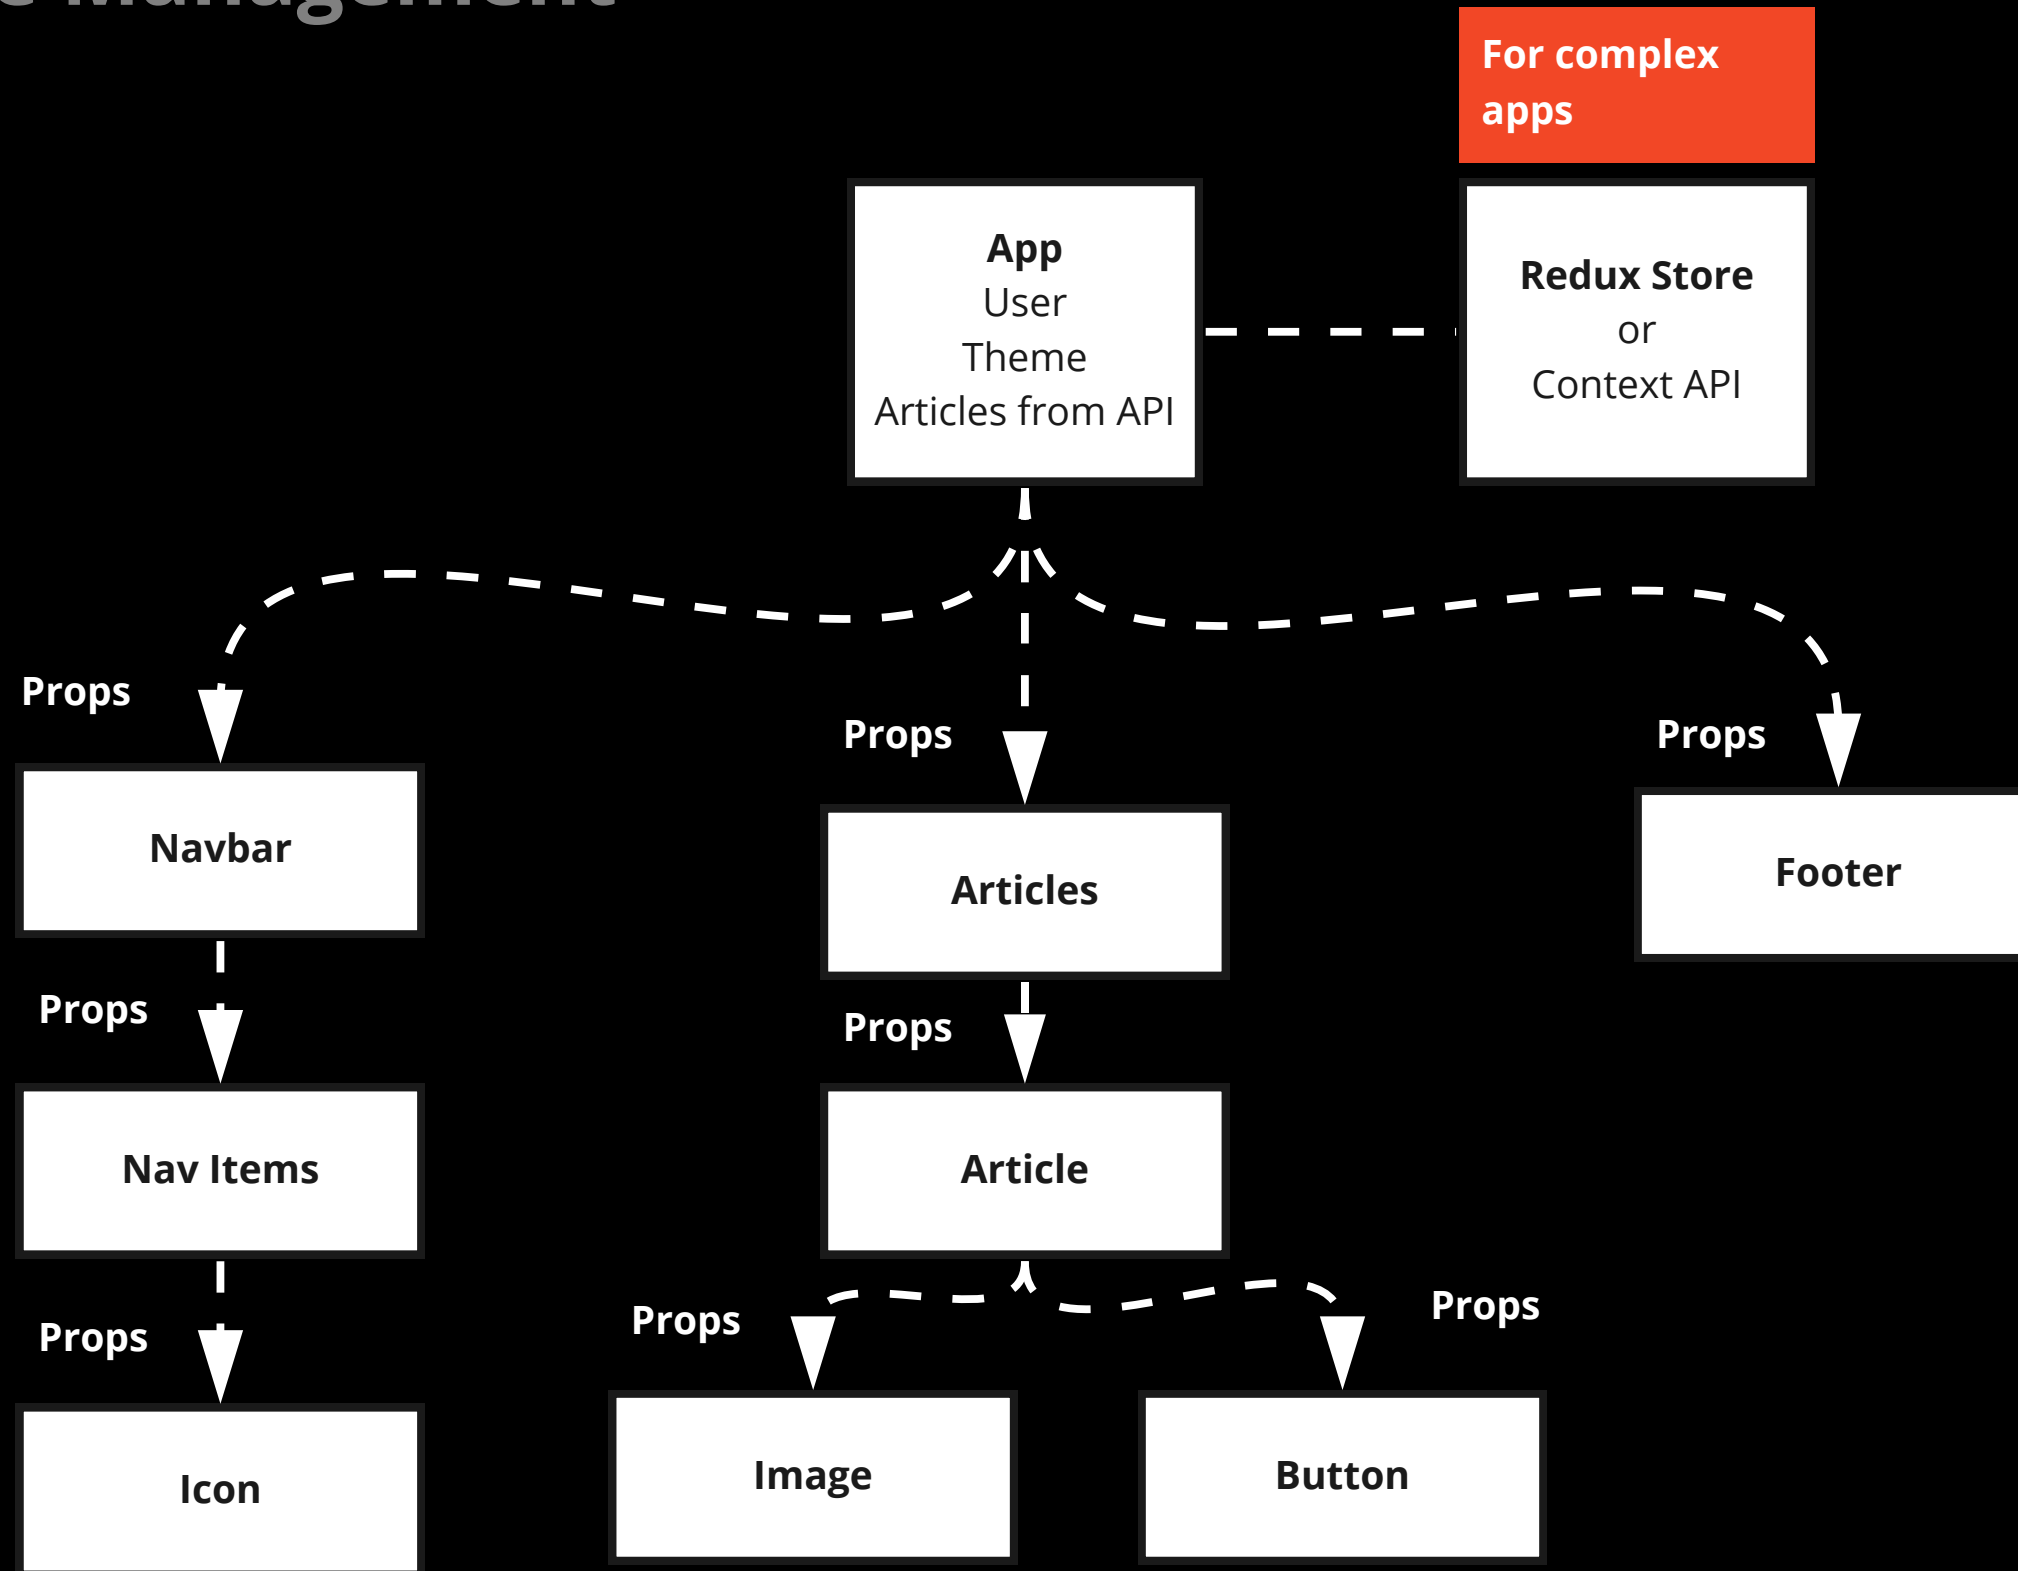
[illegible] Management

For complex apps

App
User
Theme
Articles from API

Redux Store
or
Context API

Props

Props

Props

Navbar

Articles

Footer

Props

Props

Nav Items

Article

Props

Props

Props

Icon

Image

Button